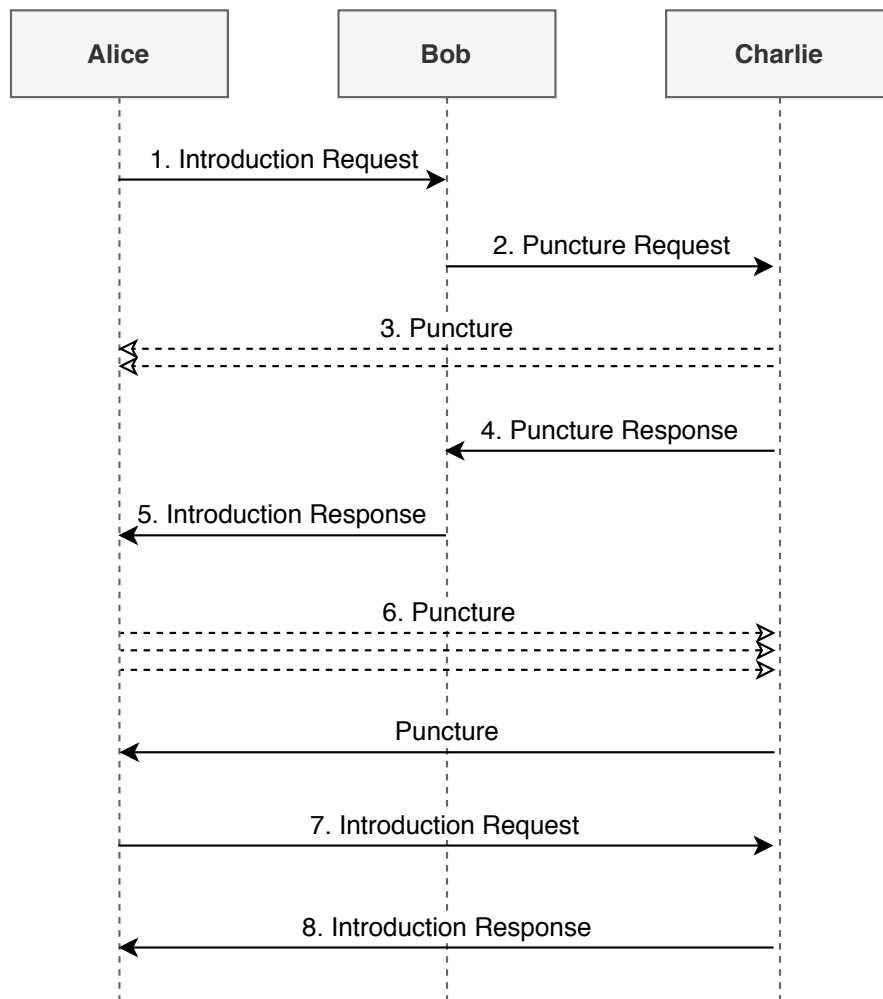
Alice

Bob

Charlie

1. Introduction Request

2. Puncture Request

3. Puncture

4. Puncture Response

5. Introduction Response

6. Puncture

Puncture

7. Introduction Request

8. Introduction Response